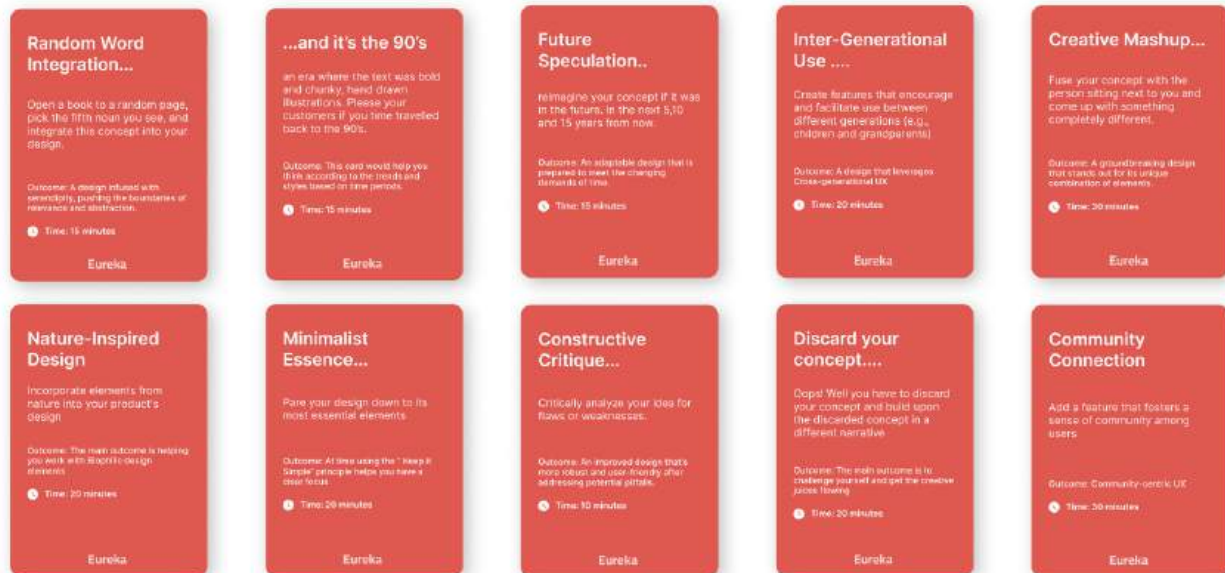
Random Word Integration...

Open a book to a random page, pick the fifth noun you see, and integrate this concept into your design.

Outcome: A design infused with serendipity, pushing the boundaries of relevance and abstraction.

Time: 15 minutes

Eureka

...and it's the 90's

an era where the text was bold and chunky, hand drawn illustrations. Please your customers if you time travelled back to the 90's.

Outcome: This card would help you think according to the trends and styles based on time periods.

Time: 15 minutes

Eureka

Future Speculation..

reimagine your concept if it was in the future. in the next 5,10 and 15 years from now.

Outcome: An adaptable design that is prepared to meet the changing demands of time.

Time: 15 minutes

Eureka

Inter-Generational Use ....

Create features that encourage and facilitate use between different generations (e.g., children and grandparents)

Outcome: A design that leverages Cross-generational UX

Time: 20 minutes

Eureka

Creative Mashup...

Fuse your concept with the person sitting next to you and come up with something completely different.

Outcome: A groundbreaking design that stands out for its unique combination of elements.

Time: 30 minutes

Eureka

Nature-Inspired Design

Incorporate elements from nature into your product's design

Outcome: The main outcome is helping you work with Biophilic design elements

Time: 20 minutes

Eureka

Minimalist Essence...

Pare your design down to its most essential elements

Outcome: At time using the " Keep it Simple" principle helps you have a clear focus

Time: 20 minutes

Eureka

Constructive Critique...

Critically analyze your idea for flaws or weaknesses.

Outcome: An improved design that's more robust and user-friendly after addressing potential pitfalls.

Time: 10 minutes

Eureka

Discard your concept....

Oops! Well you have to discard your concept and build upon the discarded concept in a different narrative

Outcome: The main outcome is to challenge yourself and get the creative juices flowing

Time: 20 minutes

Eureka

Community Connection

Add a feature that fosters a sense of community among users

Outcome: Community-centric UX

Time: 30 minutes

Eureka